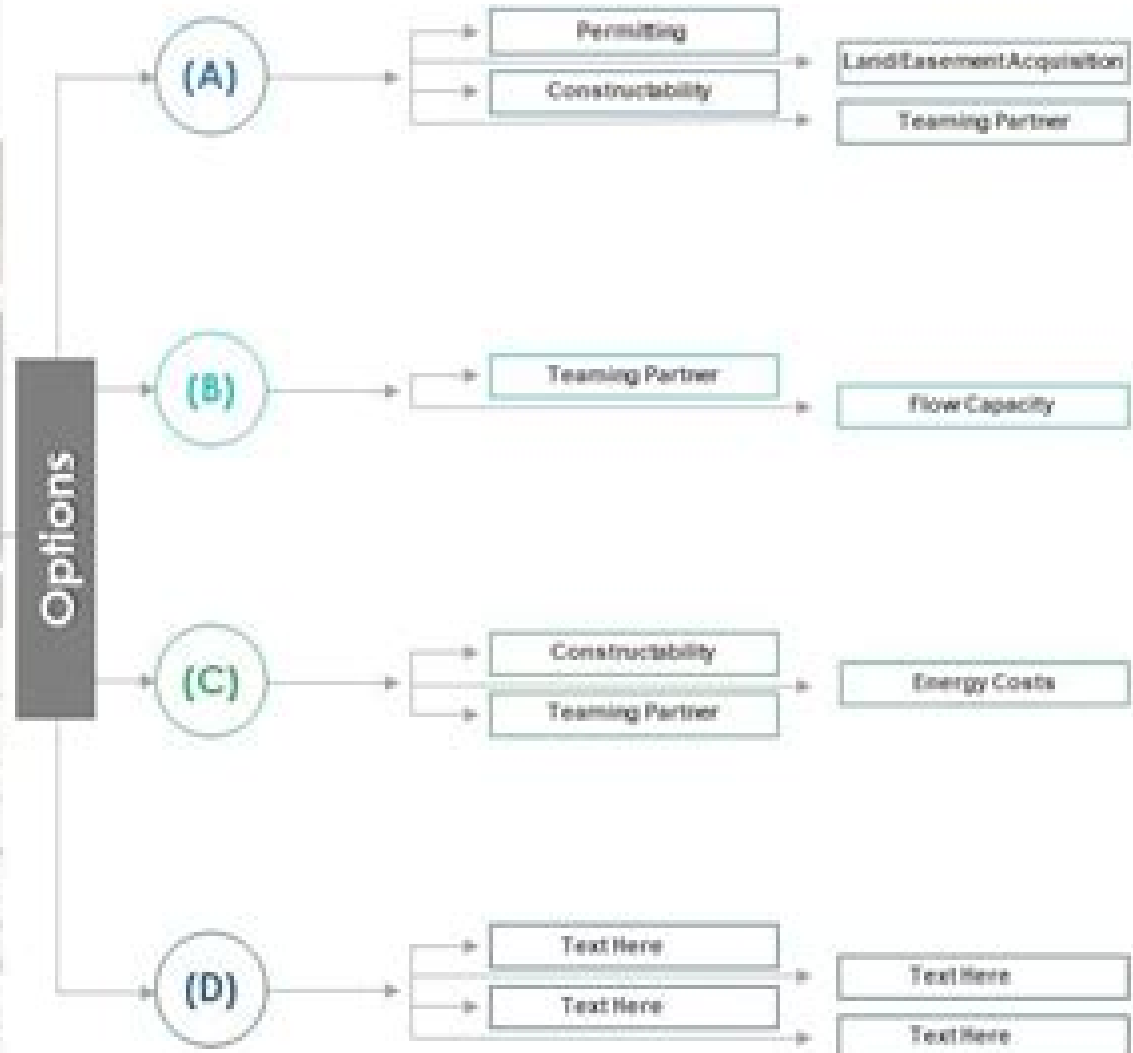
Options

(A)

Permitting

Land/Easement Acquisition

Constructability

Teaming Partner

(B)

Teaming Partner

Flow Capacity

(C)

Constructability

Energy Costs

Teaming Partner

(D)

Text Here

Text Here

Text Here

Text Here